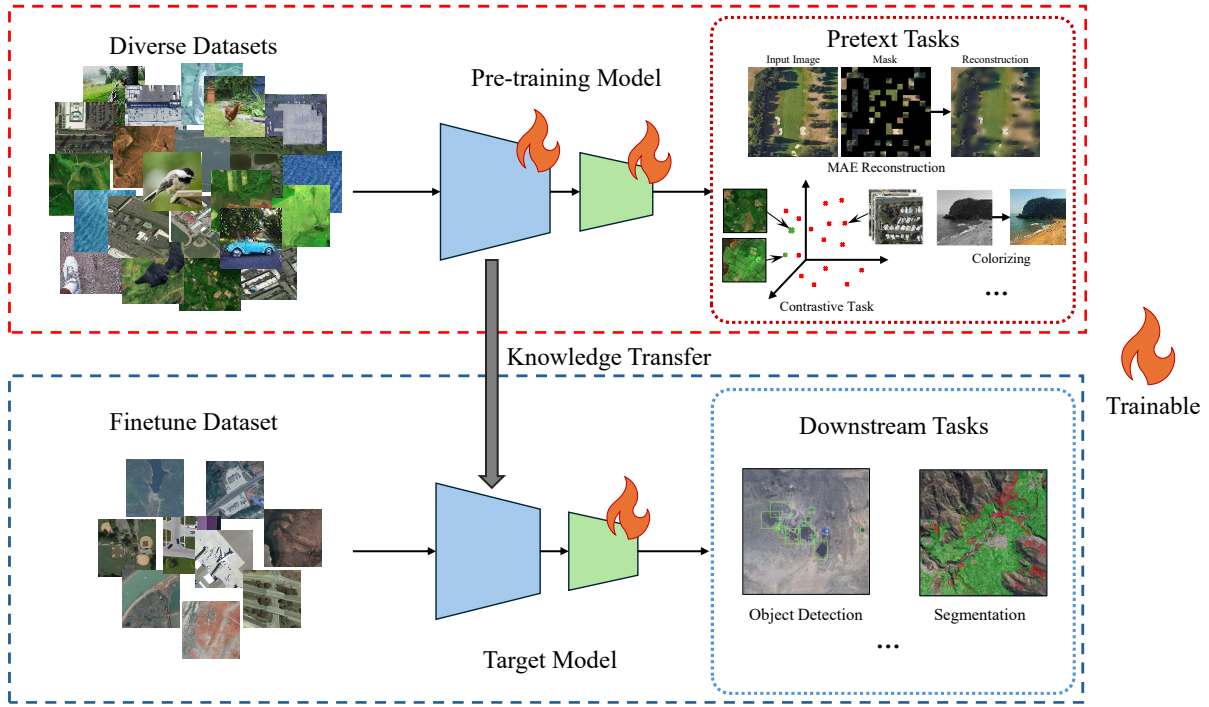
Diverse Datasets

Pre-training Model

Pretext Tasks

Input Image

Mask

Reconstruction

MAE Reconstruction

Colorizing

Contrastive Task

...

Knowledge Transfer

Trainable

Finetune Dataset

Downstream Tasks

Object Detection

Segmentation

...

Target Model